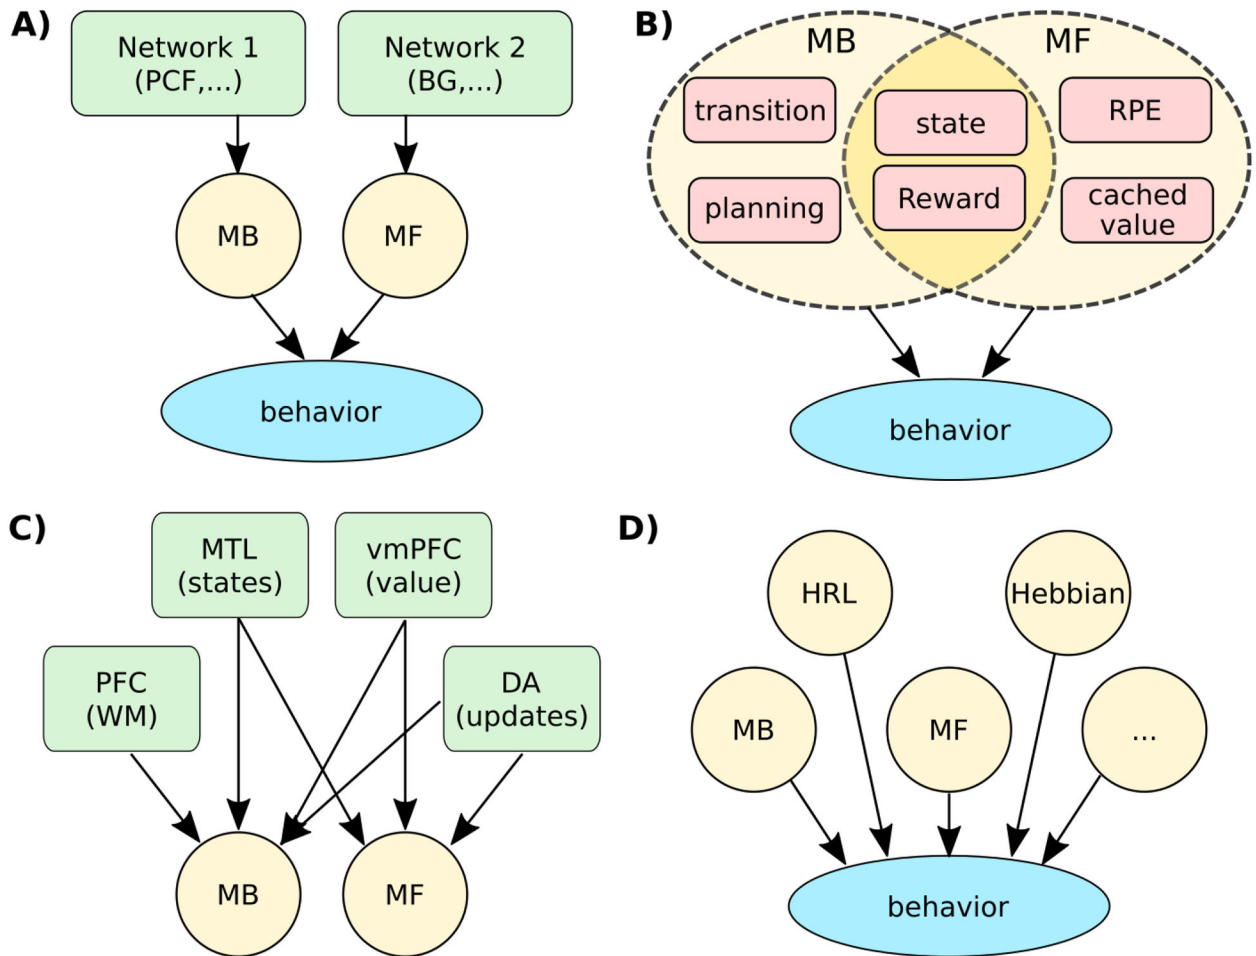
A)

Network 1 (PCF,...)

Network 2 (BG,...)

MB

MF

behavior

B)

MB

MF

transition

planning

state

Reward

RPE

cached value

behavior

C)

MTL (states)

vmPFC (value)

PFC (WM)

DA (updates)

MB

MF

D)

HRL

Hebbian

MB

MF

...

behavior